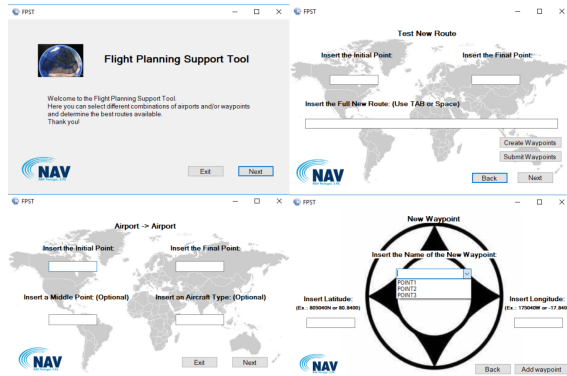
FPST

Flight Planning Support Tool

Welcome to the Flight Planning Support Tool. Here you can select different combinations of airports and/or waypoints and determine the best routes available. Thank you!

NAV

Exit Next

FPST

Test New Route

Insert the Initial Point:

Insert the Final Point:

Insert the Full New Route: (Use TAB or Space)

Create Waypoints

Submit Waypoints

NAV

Back Next

FPST

Airport -> Airport

Insert the Initial Point:

Insert the Final Point:

Insert a Middle Point: (Optional)

Insert an Aircraft Type: (Optional)

NAV

Exit Next

FPST

New Waypoint

Insert the Name of the New Waypoint:

POINT1
POINT2
POINT3

Insert Latitude:
(Ex.: 805040N or 80.8400)

Insert Longitude:
(Ex.: 175040W or -17.840

NAV

Back Add waypoint